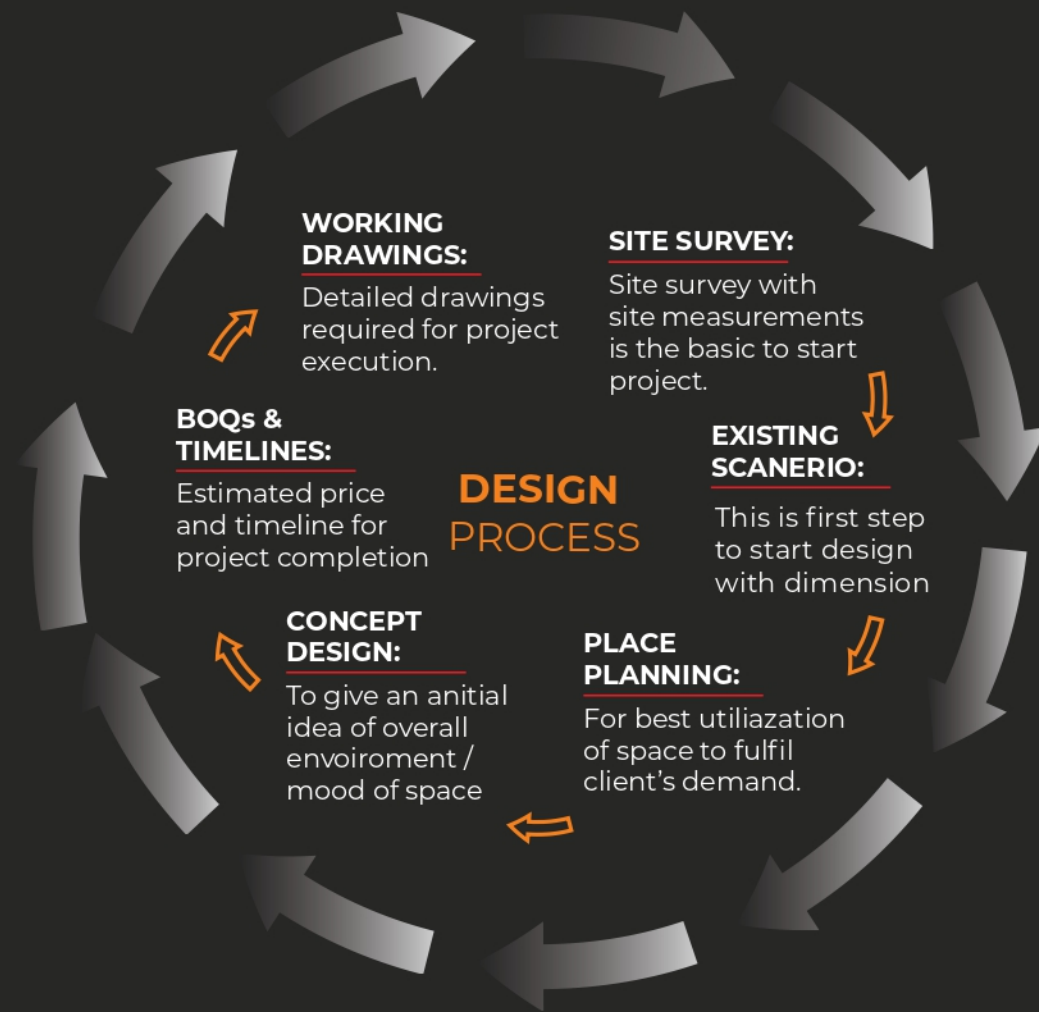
DESIGN PROCESS

SITE SURVEY:
Site survey with site measurements is the basic to start project.

EXISTING SCANERIO:
This is first step to start design with dimension

PLACE PLANNING:
For best utiliazation of space to fulfil client's demand.

CONCEPT DESIGN:
To give an anitial idea of overall envoiroment / mood of space

BOQs & TIMELINES:
Estimated price and timeline for project completion

WORKING DRAWINGS:
Detailed drawings required for project execution.